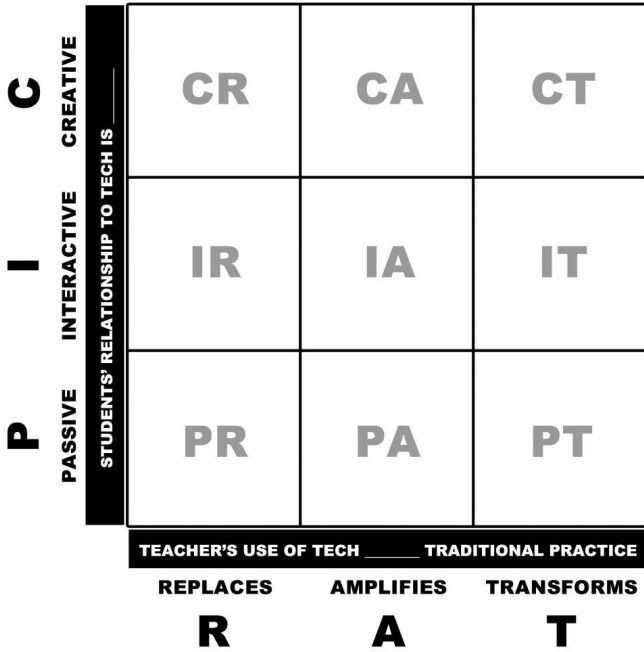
C CREATIVE
I INTERACTIVE
P PASSIVE
STUDENTS' RELATIONSHIP TO TECH IS ____

| CR | CA | CT |
|---|---|---|
| IR | IA | IT |
| PR | PA | PT |

TEACHER'S USE OF TECH ______ TRADITIONAL PRACTICE

REPLACES AMPLIFIES TRANSFORMS

R A T